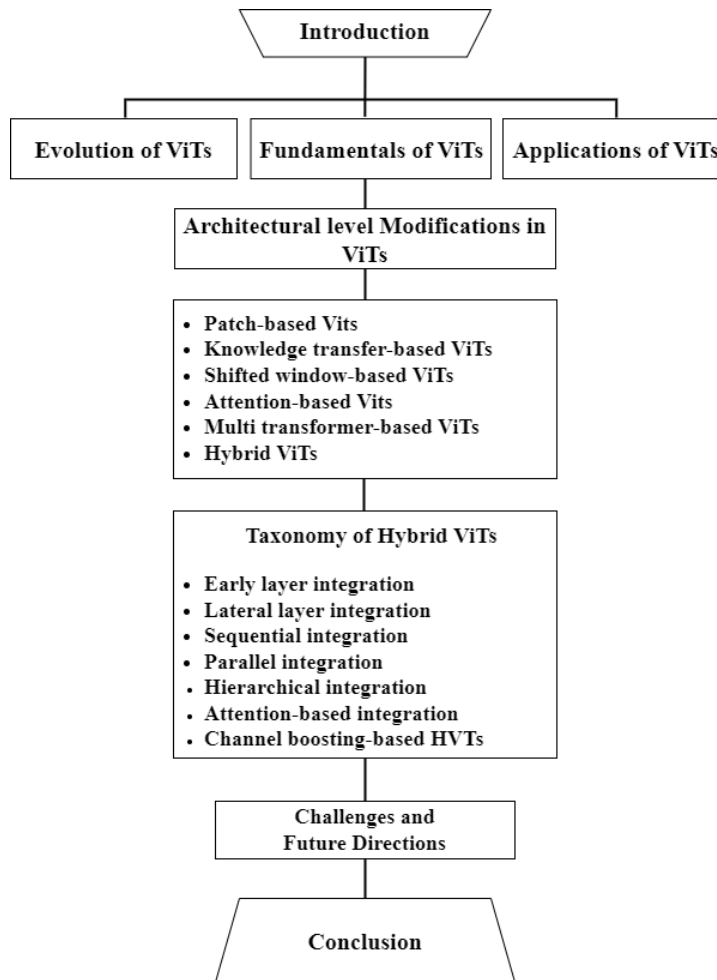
Introduction

Evolution of ViTs

Fundamentals of ViTs

Applications of ViTs

Architectural level Modifications in ViTs

- Patch-based Vits
- Knowledge transfer-based ViTs
- Shifted window-based ViTs
- Attention-based Vits
- Multi transformer-based ViTs
- Hybrid ViTs

Taxonomy of Hybrid ViTs

- Early layer integration
- Lateral layer integration
- Sequential integration
- Parallel integration
- Hierarchical integration
- Attention-based integration
- Channel boosting-based HVTs

Challenges and Future Directions

Conclusion